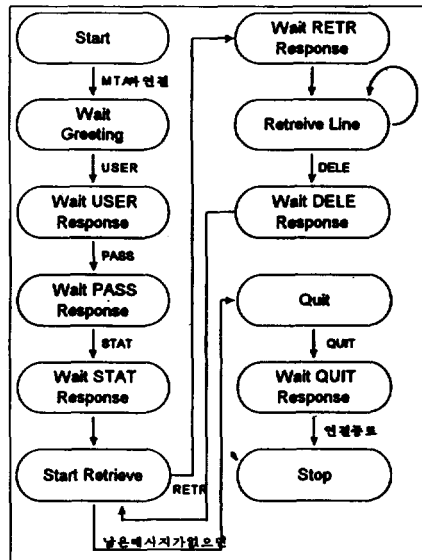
Start

MTA와 연결

Wait Greeting

USER

Wait USER Response

PASS

Wait PASS Response

STAT

Wait STAT Response

Start Retrieve

RETR

남은메시지가없으면

Wait RETR Response

Retreive Line

DELE

Wait DELE Response

Quit

QUIT

Wait QUIT Response

연결종료

Stop